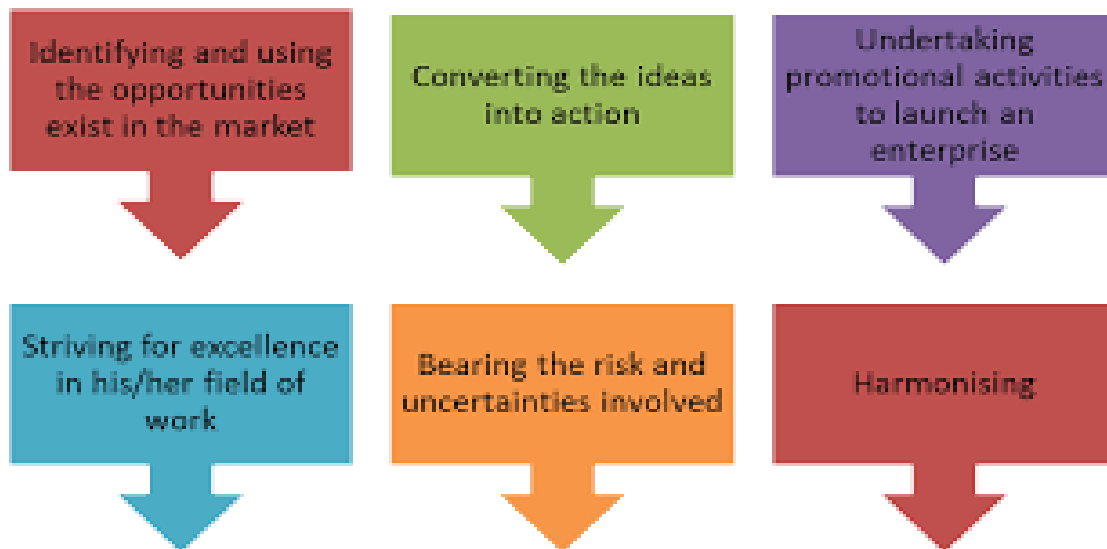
Identifying and using the opportunities exist in the market

Converting the ideas into action

Undertaking promotional activities to launch an enterprise

Striving for excellence in his/her field of work

Bearing the risk and uncertainties involved

Harmonising